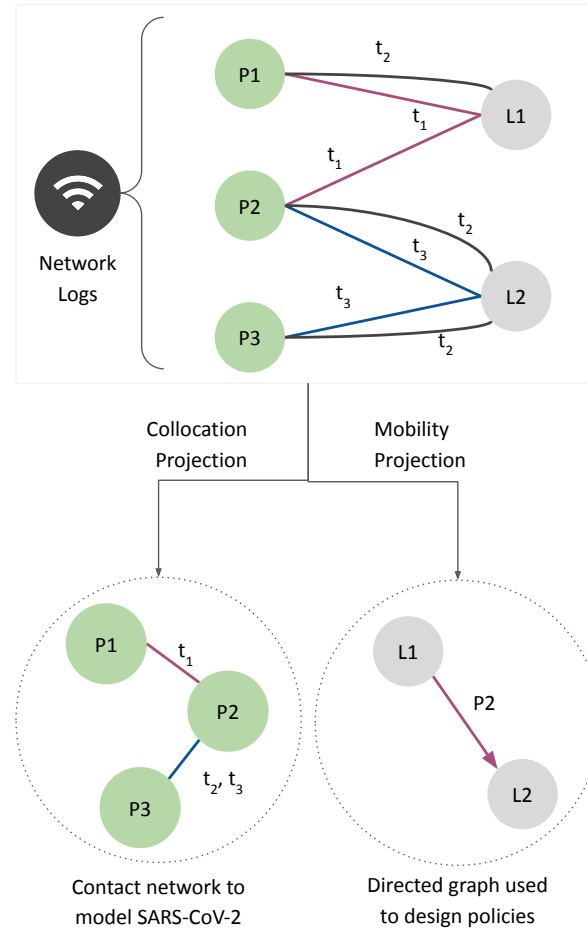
Network Logs

P1

$t_2$

$t_1$

L1

$t_1$

P2

$t_2$

$t_3$

$t_3$

L2

P3

$t_2$

Collocation Projection

Mobility Projection

P1

$t_1$

P2

P3

$t_2$, $t_3$

L1

P2

L2

Contact network to model SARS-CoV-2

Directed graph used to design policies